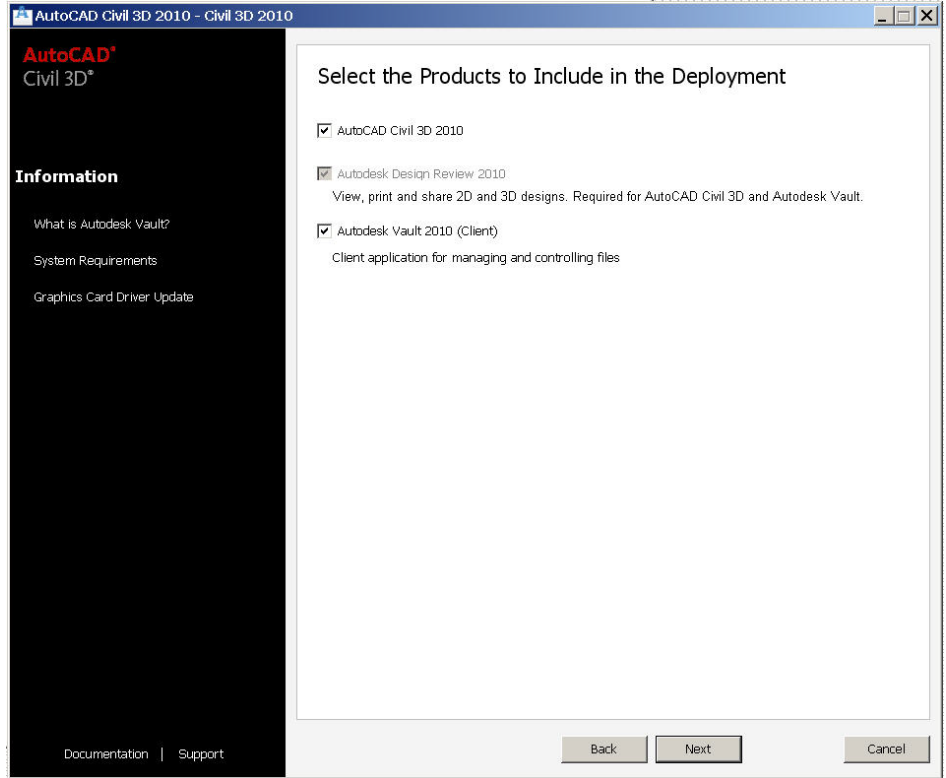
AutoCAD Civil 3D 2010 - Civil 3D 2010

AutoCAD®
Civil 3D®

Information

What is Autodesk Vault?

System Requirements

Graphics Card Driver Update

Select the Products to Include in the Deployment

AutoCAD Civil 3D 2010

Autodesk Design Review 2010

View, print and share 2D and 3D designs. Required for AutoCAD Civil 3D and Autodesk Vault.

Autodesk Vault 2010 (Client)

Client application for managing and controlling files

Documentation | Support

Back

Next

Cancel